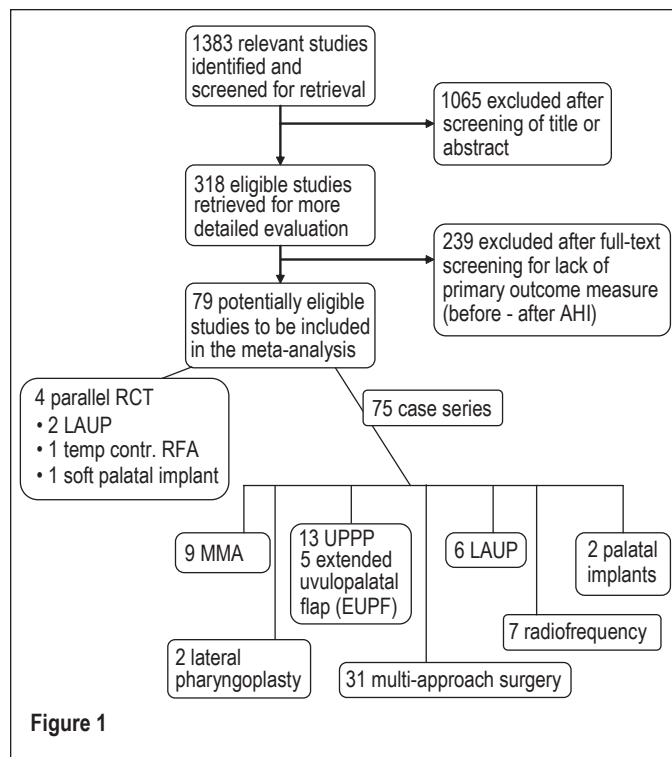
1383 relevant studies identified and screened for retrieval

1065 excluded after screening of title or abstract

318 eligible studies retrieved for more detailed evaluation

239 excluded after full-text screening for lack of primary outcome measure (before - after AHI)

79 potentially eligible studies to be included in the meta-analysis

4 parallel RCT
• 2 LAUP
• 1 temp contr. RFA
• 1 soft palatal implant

75 case series

9 MMA

13 UPPP
5 extended uvulopalatal flap (EUPF)

6 LAUP

2 palatal implants

7 radiofrequency

2 lateral pharyngoplasty

31 multi-approach surgery

Figure 1